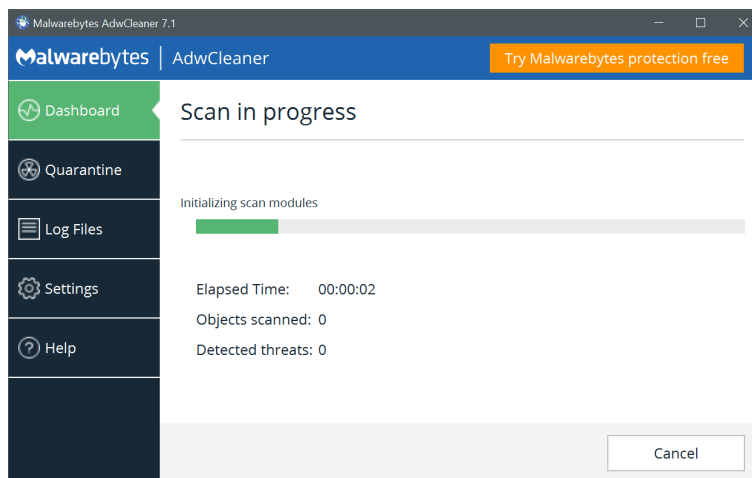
Malwarebytes AdwCleaner 7.1

Malwarebytes | AdwCleaner

Try Malwarebytes protection free

Dashboard

Quarantine

Log Files

Settings

Help

Scan in progress

Initializing scan modules

Elapsed Time: 00:00:02

Objects scanned: 0

Detected threats: 0

Cancel